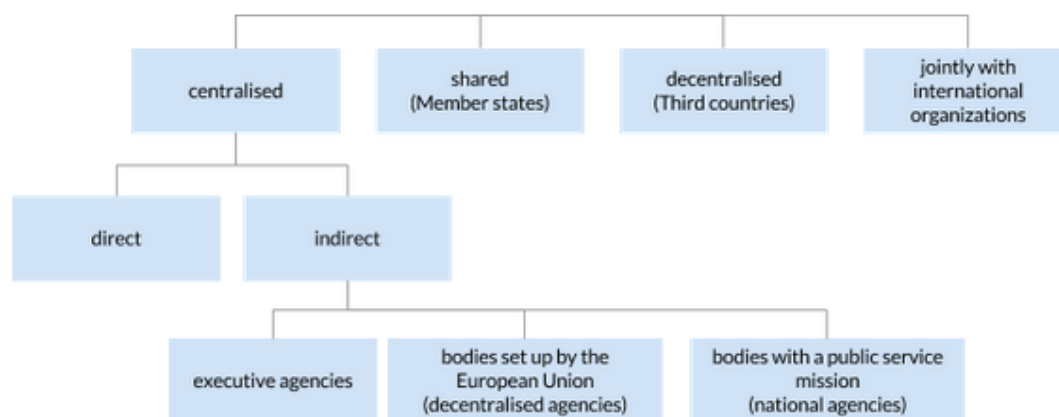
centralised

shared
(Member states)

decentralised
(Third countries)

jointly with
international
organizations

direct

indirect

executive agencies

bodies set up by the
European Union
(decentralised agencies)

bodies with a public service
mission
(national agencies)